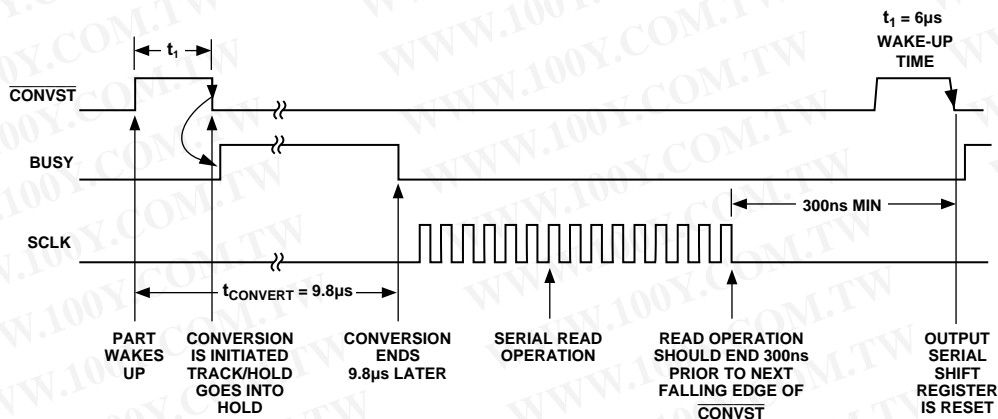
$t_1$

$t_1 = 6\mu s$ WAKE-UP TIME

$\overline{CONVST}$

BUSY

300ns MIN

SCLK

$t_{CONVERT} = 9.8\mu s$

PART WAKES UP

CONVERSION IS INITIATED TRACK/HOLD GOES INTO HOLD

CONVERSION ENDS 9.8µs LATER

SERIAL READ OPERATION

READ OPERATION SHOULD END 300ns PRIOR TO NEXT FALLING EDGE OF $\overline{CONVST}$

OUTPUT SERIAL SHIFT REGISTER IS RESET

WWW.100Y.COM.TW